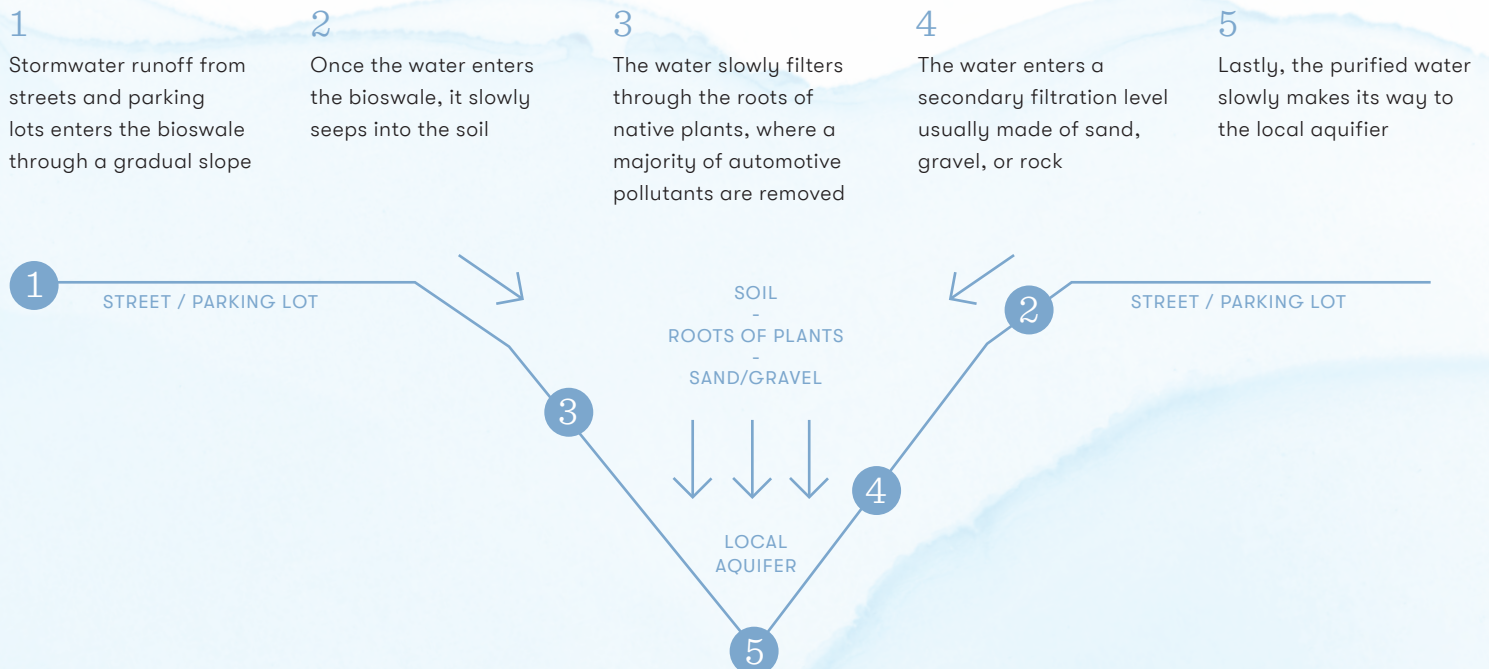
1
Stormwater runoff from streets and parking lots enters the bioswale through a gradual slope

2
Once the water enters the bioswale, it slowly seeps into the soil

3
The water slowly filters through the roots of native plants, where a majority of automotive pollutants are removed

4
The water enters a secondary filtration level usually made of sand, gravel, or rock

5
Lastly, the purified water slowly makes its way to the local aquifier

1
STREET / PARKING LOT

SOIL
-
ROOTS OF PLANTS
-
SAND/GRAVEL

2
STREET / PARKING LOT

3

4

LOCAL
AQUIFER

5